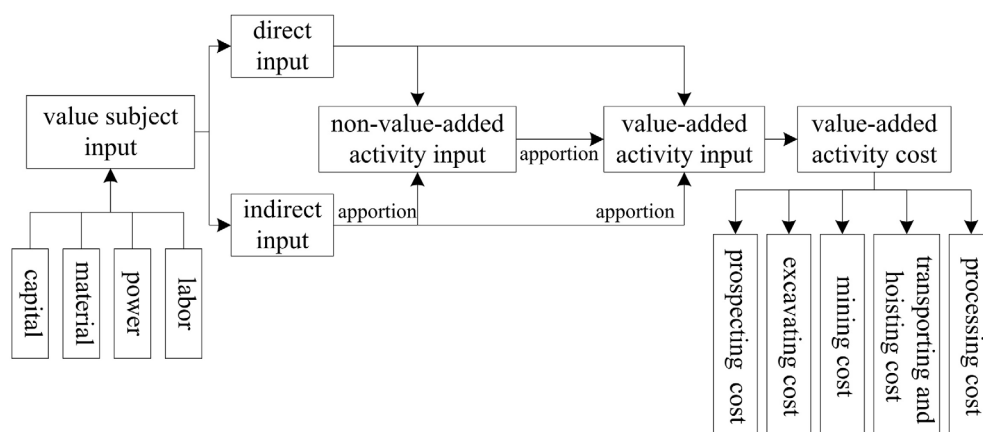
direct input

value subject input

non-value-added activity input

apportion

value-added activity input

value-added activity cost

indirect input

apportion

apportion

capital

material

power

labor

prospecting cost

excavating cost

mining cost

transporting and hoisting cost

processing cost